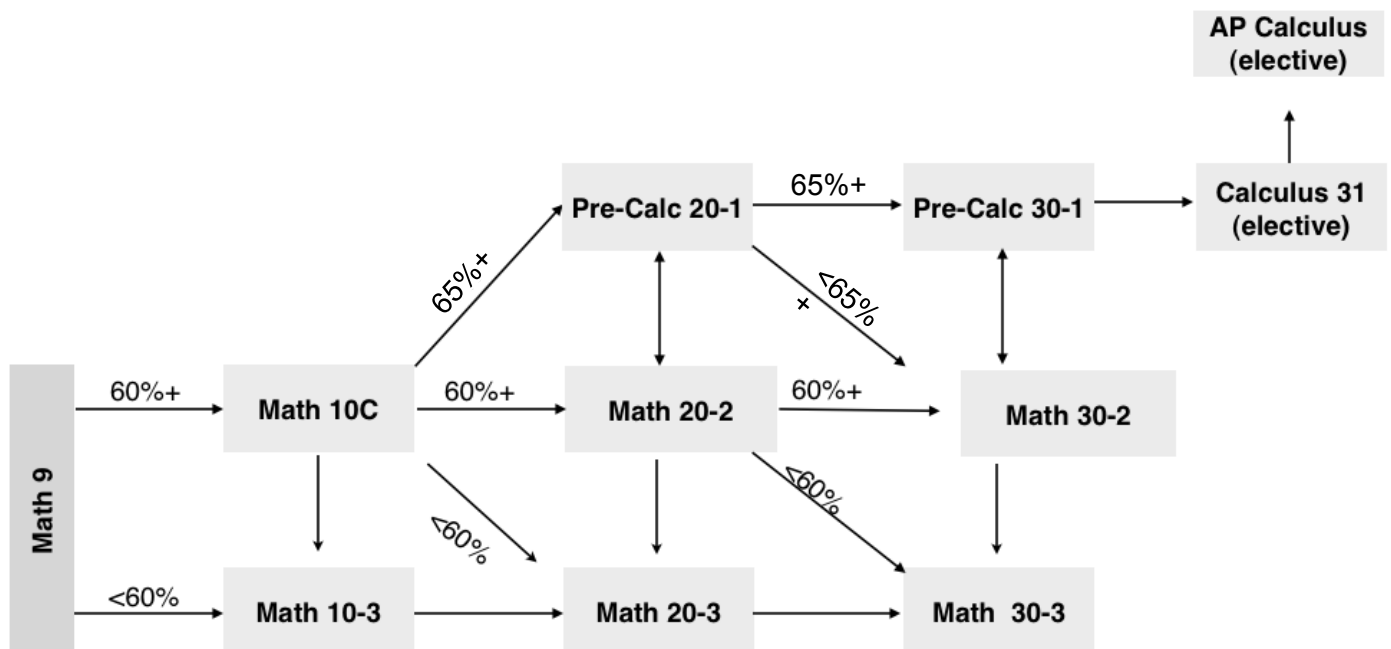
AP Calculus (elective)

65%+

Pre-Calc 20-1

Pre-Calc 30-1

Calculus 31 (elective)

65%+

+ <65%

60%+

Math 10C

60%+

Math 20-2

60%+

Math 30-2

Math 9

<60%

<60%

<60%

Math 10-3

Math 20-3

Math 30-3